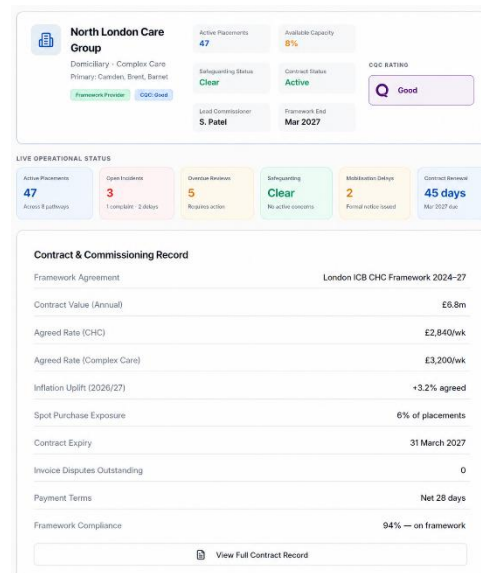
North London Care Group

Domiciliary · Complex Care

Primary: Camden, Brent, Barnet

Framework Provider

CQC: Good

Active Placements
47

Available Capacity
8%

Safeguarding Status
Clear

Contract Status
Active

Lead Commissioner
S. Patel

Framework End
Mar 2027

CQC RATING

Q Good

LIVE OPERATIONAL STATUS

Active Placements
47
Across 8 pathways

Open Incidents
3
1 complaint · 2 delays

Overdue Reviews
5
Requires action

Safeguarding
Clear
No active concerns

Mobilisation Delays
2
Formal notice issued

Contract Renewal
45 days
Mar 2027 due

Contract & Commissioning Record

| | |
|---|---|
| Framework Agreement | London ICB CHC Framework 2024–27 |
| Contract Value (Annual) | £6.8m |
| Agreed Rate (CHC) | £2,840/wk |
| Agreed Rate (Complex Care) | £3,200/wk |
| Inflation Uplift (2026/27) | +3.2% agreed |
| Spot Purchase Exposure | 6% of placements |
| Contract Expiry | 31 March 2027 |
| Invoice Disputes Outstanding | 0 |
| Payment Terms | Net 28 days |
| Framework Compliance | 94% — on framework |

View Full Contract Record